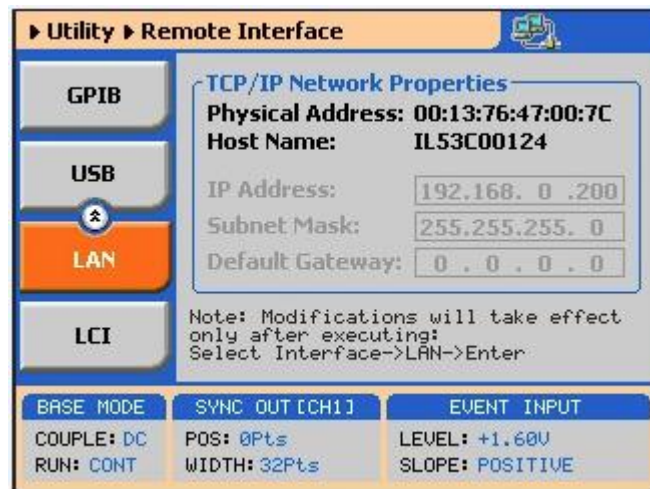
▸ Utility ▸ Remote Interface

GPIB

USB

LAN

LCI

TCP/IP Network Properties
Physical Address: 00:13:76:47:00:7C
Host Name: IL53C00124

IP Address: 192.168. 0 .200
Subnet Mask: 255.255.255. 0
Default Gateway: 0 . 0 . 0 . 0

Note: Modifications will take effect only after executing:
Select Interface->LAN->Enter

BASE MODE
COUPLE: DC
RUN: CONT

SYNC OUT [CH1]
POS: 0Pts
WIDTH: 32Pts

EVENT INPUT
LEVEL: +1.60V
SLOPE: POSITIVE